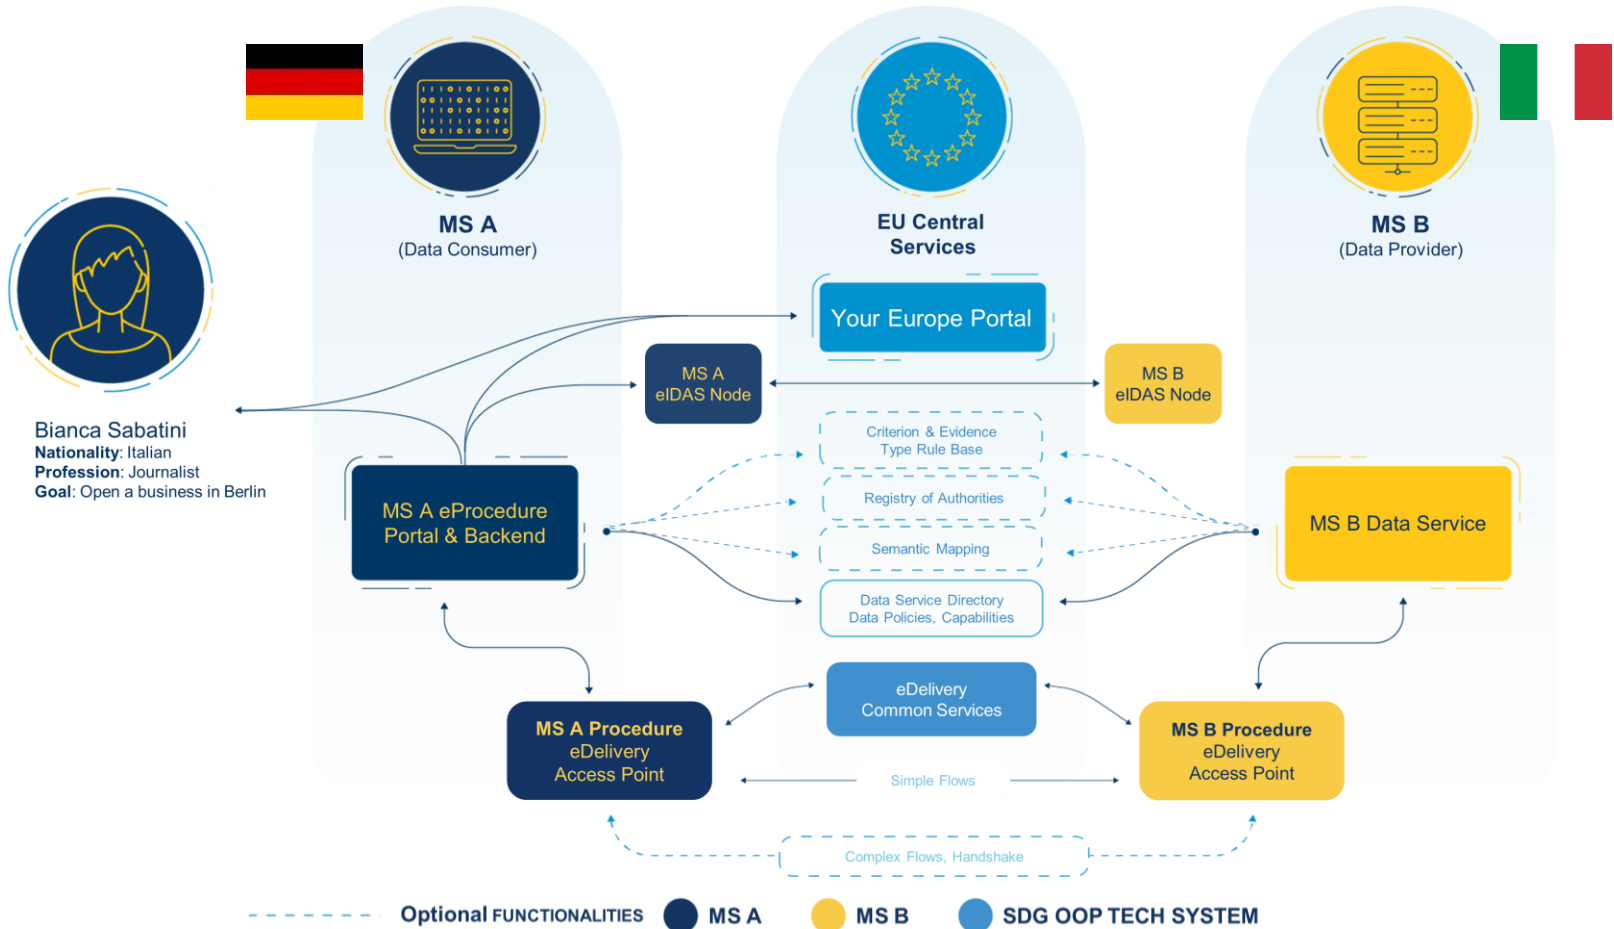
MS A
(Data Consumer)

EU Central Services

MS B
(Data Provider)

Bianca Sabatini
**Nationality**: Italian
**Profession**: Journalist
**Goal**: Open a business in Berlin

Your Europe Portal

MS A
eIDAS Node

MS B
eIDAS Node

Criterion & Evidence
Type Rule Base

Registry of Authorities

Semantic Mapping

Data Service Directory
Data Policies, Capabilities

MS A eProcedure
Portal & Backend

MS B Data Service

eDelivery
Common Services

MS A Procedure
eDelivery
Access Point

MS B Procedure
eDelivery
Access Point

Simple Flows

Complex Flows, Handshake

Optional FUNCTIONALITIES MS A MS B SDG OOP TECH SYSTEM